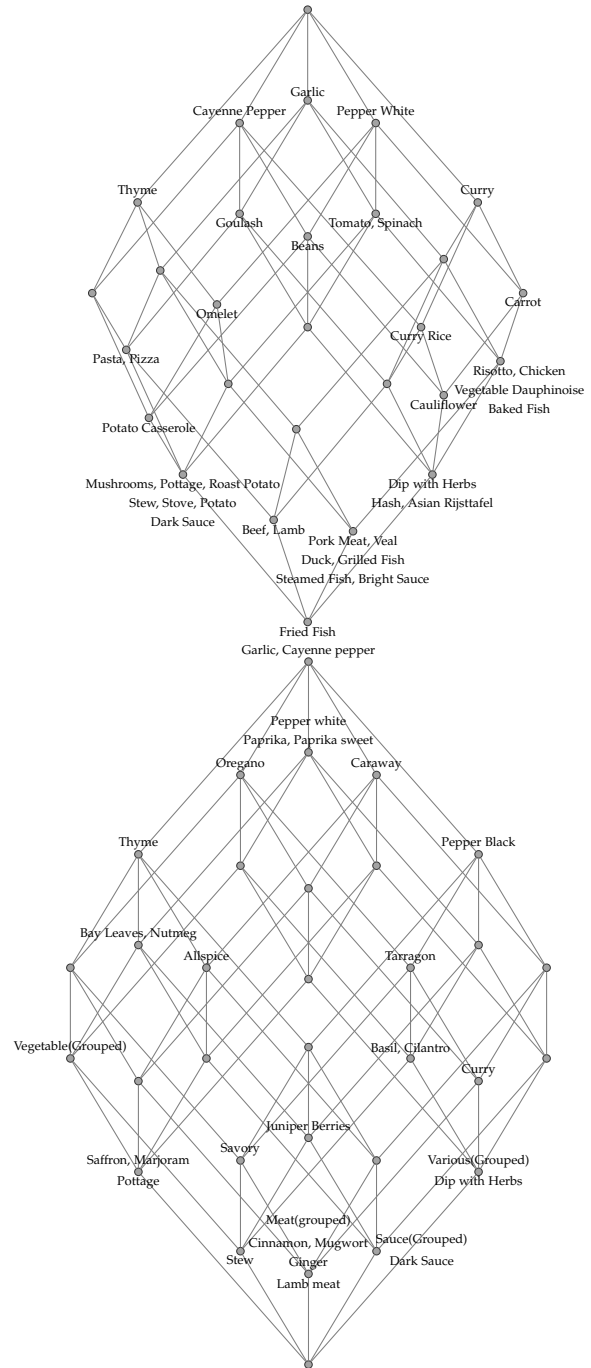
Garlic
Cayenne Pepper
Pepper White
Thyme
Curry
Goulash
Tomato, Spinach
Beans
Carrot
Omelet
Curry Rice
Pasta, Pizza
Risotto, Chicken
Vegetable Dauphinoise
Cauliflower
Baked Fish
Potato Casserole
Mushrooms, Pottage, Roast Potato
Stew, Stove, Potato
Dark Sauce
Dip with Herbs
Hash, Asian Rijsttafel
Beef, Lamb
Pork Meat, Veal
Duck, Grilled Fish
Steamed Fish, Bright Sauce
Fried Fish

Garlic, Cayenne pepper
Pepper white
Paprika, Paprika sweet
Oregano
Caraway
Thyme
Pepper Black
Bay Leaves, Nutmeg
Allspice
Tarragon
Vegetable(Grouped)
Basil, Cilantro
Curry
Juniper Berries
Saffron, Marjoram
Savory
Various(Grouped)
Pottage
Dip with Herbs
Meat(grouped)
Cinnamon, Mugwort
Sauce(Grouped)
Stew
Ginger
Dark Sauce
Lamb meat